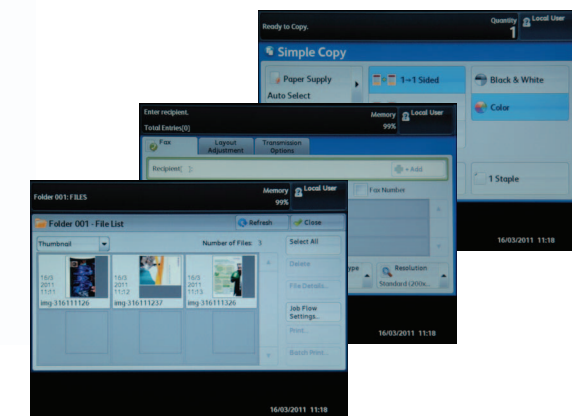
Ready to Copy.

Quantity 1

Local User

Simple Copy

Paper Supply

Auto Select

1→1 Sided

Black & White

Color

1 Staple

16/03/2011 11:18

Enter recipient.

Total Entries(0)

Memory 99%

Local User

Fax

Layout Adjustment

Transmission Options

Recipient(

+ Add

Fax Number

Resolution

Standard (200x...

16/03/2011 11:18

Folder 001: FILES

Memory 99%

Local User

Folder 001 - File List

Refresh

Close

Thumbnail

Number of Files 3

Select All

Delete

File Details...

Job Flow Settings...

Print...

Batch Print...

16/3 2011 11:11

img-316111126

16/3 2011 11:12

img-316111237

16/3 2011 11:13

img-316111326

16/03/2011 11:18